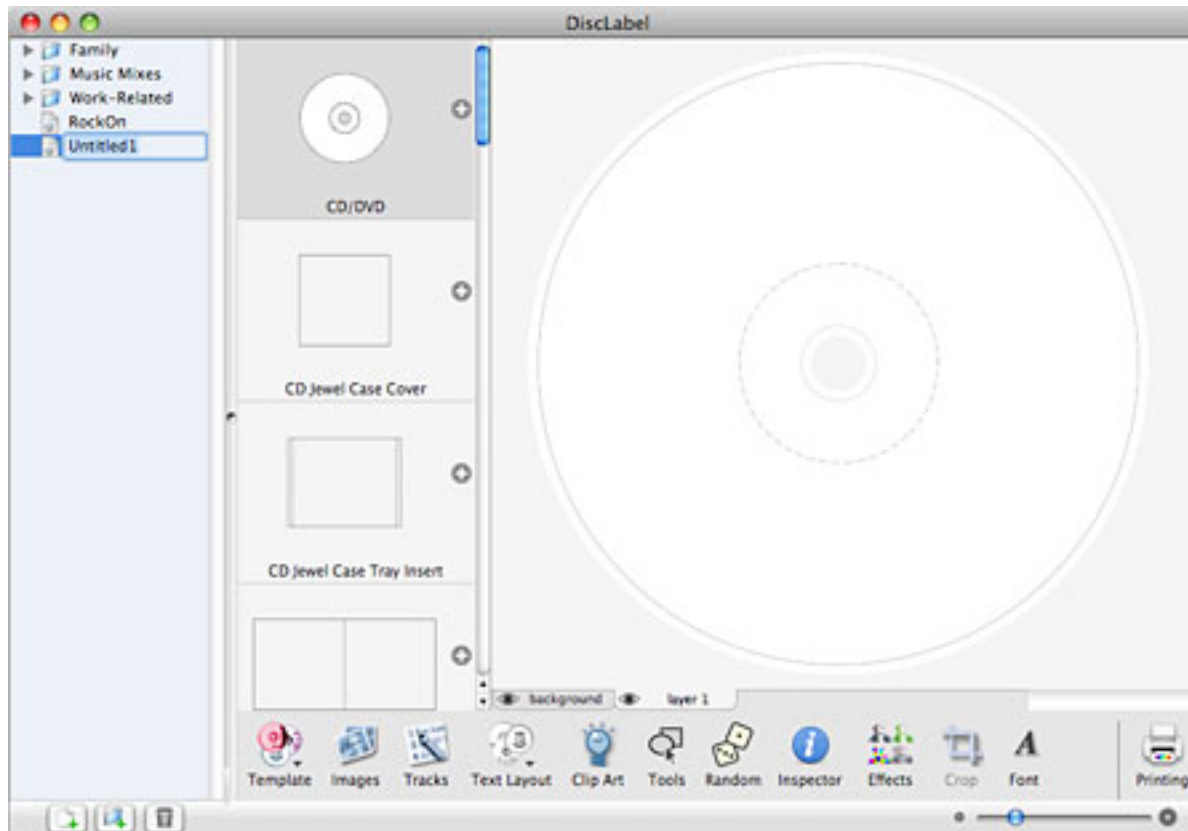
DiscLabel

Family
Music Mixes
Work-Related
RockOn
Untitled1

CD/DVD

CD Jewel Case Cover

CD Jewel Case Tray Insert

background
layer 1

Template
Images
Tracks
Text Layout
Clip Art
Tools
Random
Inspector
Effects
Crop
Font
Printing